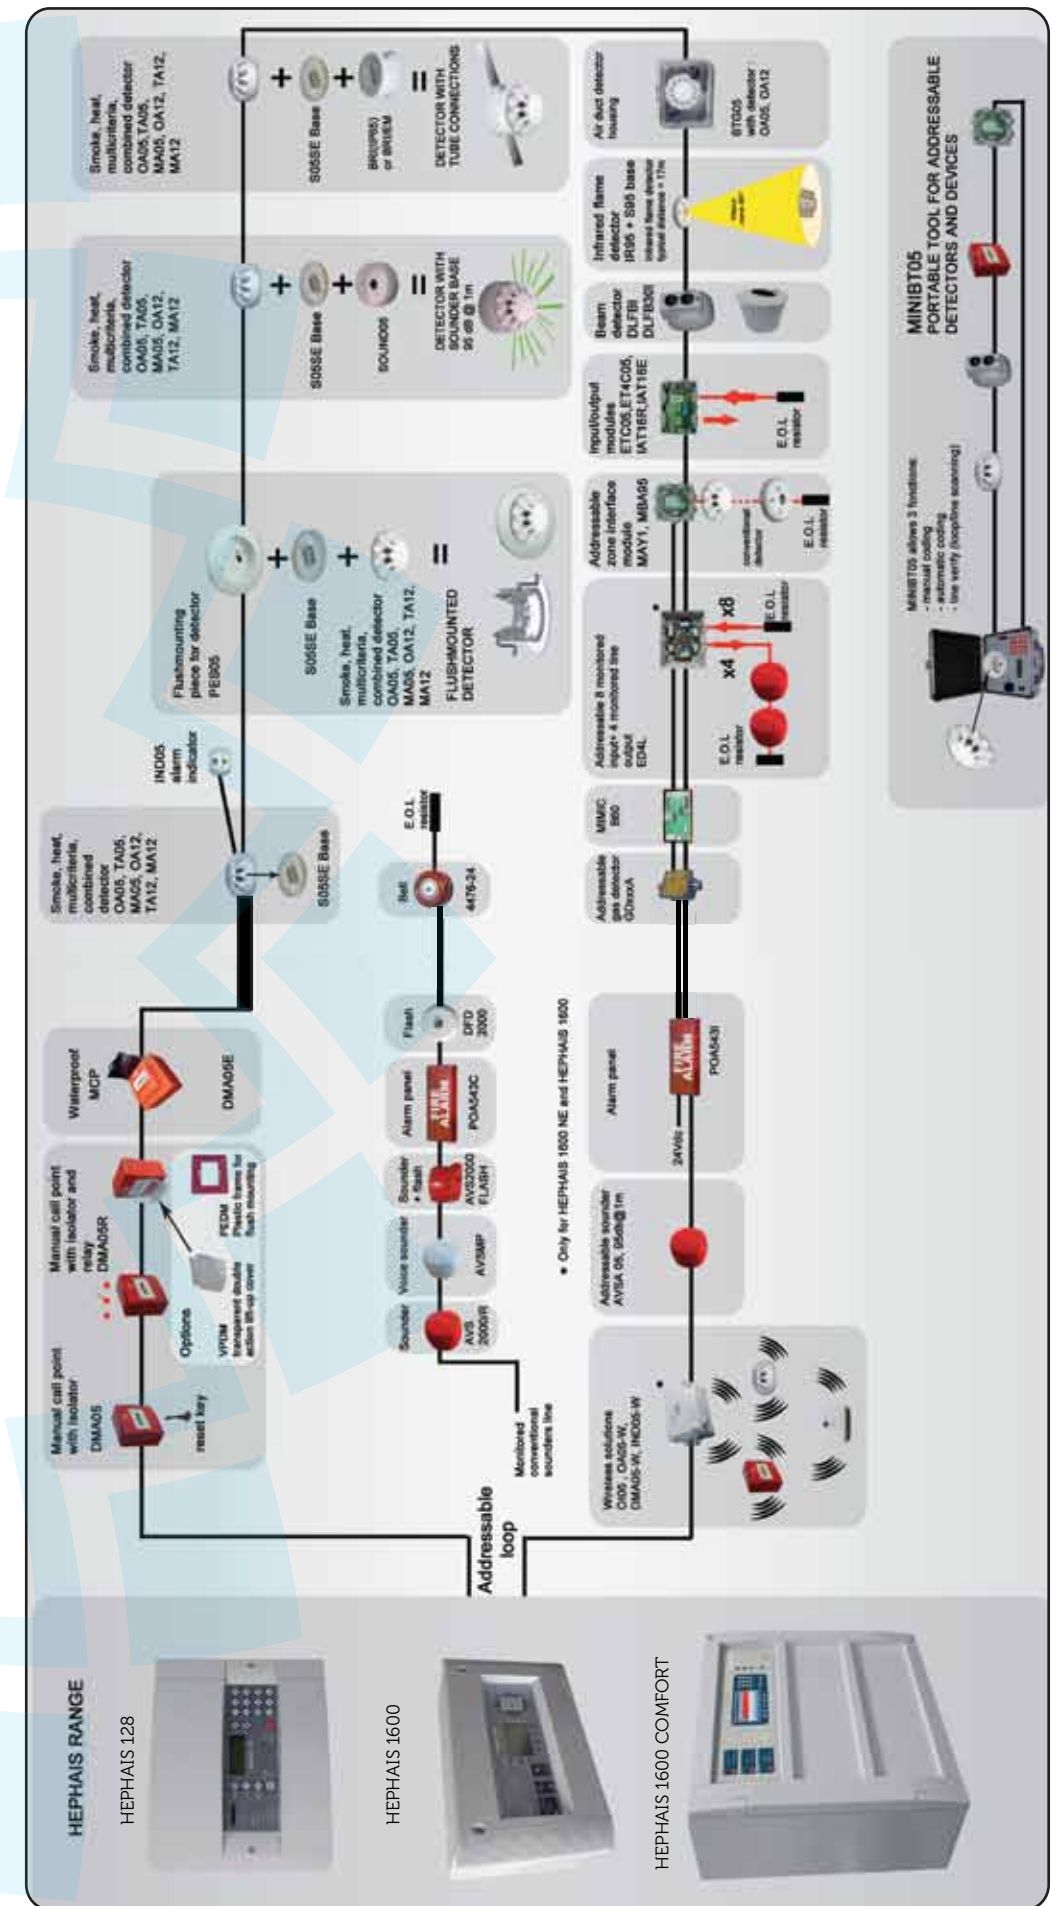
HEPHAIS RANGE

HEPHAIS 128

HEPHAIS 1600

HEPHAIS 1600 COMFORT

Addressable loop

Manual call point with isolator DMA05

reset key

Manual call point with isolator and relay DMA05R

Options

VPDM transparent double action lift-up cover

FEDM Plastic frame for flush mounting

Waterproof MCP

DMA05E

Smoke, heat, multicriteria, combined detector OA05, TA05, MA05, OA12, TA12, MA12

S05SE Base

IND05 alarm indicator

Flushmounting piece for detector FE05

S05SE Base

Smoke, heat, multicriteria, combined detector OA05, TA05, MA05, OA12, TA12, MA12

FLUSHMOUNTED DETECTOR

Smoke, heat, multicriteria, combined detector OA05, TA05, MA05, OA12, TA12, MA12

S05SE Base

SOUND05

DETECTOR WITH SOUNDER BASE 95 dB @ 1m

Smoke, heat, multicriteria, combined detector OA05,TA05, MA05, OA12, TA12, MA12

S05SE Base

BR(VP05) or BR05M

DETECTOR WITH TUBE CONNECTIONS

Monitored conventional sounders line

Sounder

AVS 2000R

Voice sounder

AVSMP

Sounder + flash

AVS2000 FLASH

Alarm panel

POA543C

Flash

DFD 2000

Bell

4476-24

E.O.L resistor

* Only for HEPHAIS 1600 NE and HEPHAIS 1600

Wireless solutions OI05, OA05-W, DMA05-W, IND05-W

Addressable sounder AVSA 05, 95db@1m

24Vdc

Alarm panel

POA543I

Addressable gas detector GDxxxA

MMIC 550

Addressable 8 monitored input+ 4 monitored line output ED4L

x4

x8

E.O.L resistor

E.O.L resistor

Addressable zone interface module MAY1, MBA56

conventional detector

E.O.L resistor

Input/output modules ETC05,ET4C05, IAT16R,IAT16E

E.O.L resistor

Beam detector DLFBI DLFB001

Infrared flame detector IR95 + S99 base

Air duct detector housing

BT005 with detector OA05, OA12

MINIBT05 allows 3 functions:
- manual coding
- automatic coding
- line verify (loop/line scanning)

MINIBT05
PORTABLE TOOL FOR ADDRESSABLE DETECTORS AND DEVICES